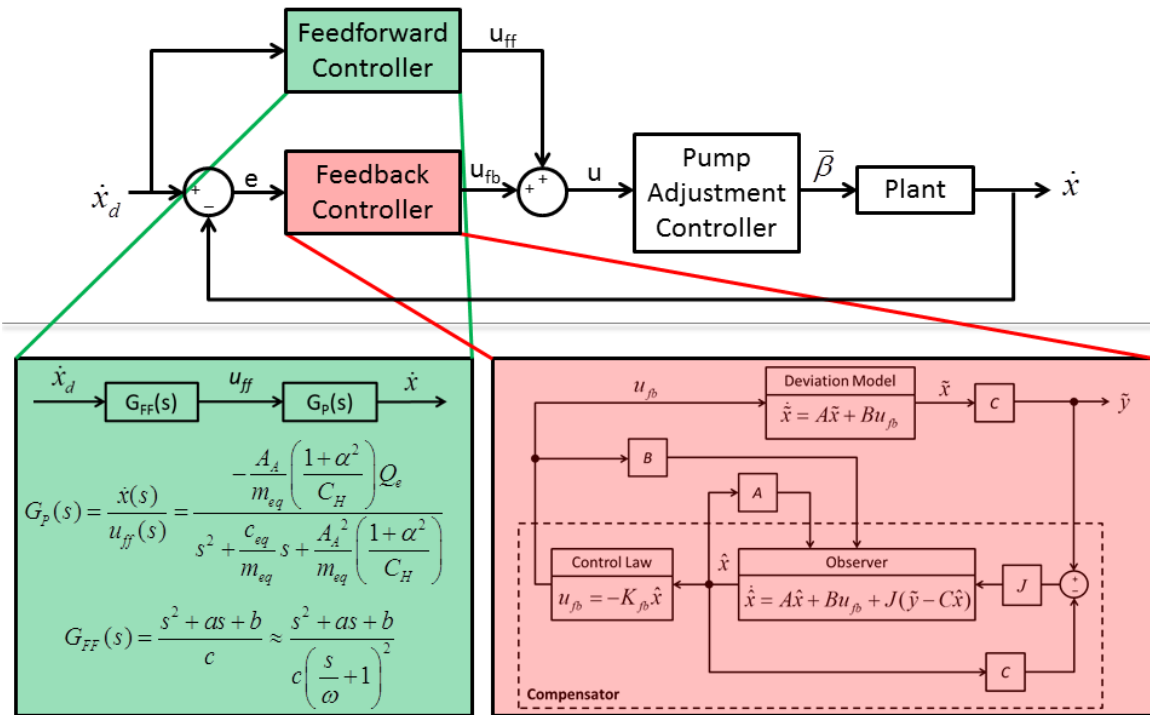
Feedforward Controller

$u_{ff}$

$\dot{x}_d$

+

−

e

Feedback Controller

$u_{fb}$

+

+

u

Pump Adjustment Controller

$\overline{\beta}$

Plant

$\dot{x}$

$\dot{x}_d$

$G_{FF}(s)$

$u_{ff}$

$G_P(s)$

$\dot{x}$

$G_P(s) = \frac{\dot{x}(s)}{u_{ff}(s)} = \frac{-\frac{A_A}{m_{eq}}\left(\frac{1+\alpha^2}{C_H}\right)Q_e}{s^2 + \frac{c_{eq}}{m_{eq}}s + \frac{A_A^2}{m_{eq}}\left(\frac{1+\alpha^2}{C_H}\right)}$

$G_{FF}(s) = \frac{s^2+as+b}{c} \approx \frac{s^2+as+b}{c\left(\frac{s}{\omega}+1\right)^2}$

$u_{fb}$

Deviation Model

$\dot{\tilde{x}} = A\tilde{x} + Bu_{fb}$

$\tilde{x}$

C

$\tilde{y}$

B

A

Control Law

$u_{fb} = -K_{fb}\hat{x}$

$\hat{x}$

Observer

$\dot{\hat{x}} = A\hat{x} + Bu_{fb} + J(\tilde{y} - C\hat{x})$

J

+

−

C

Compensator